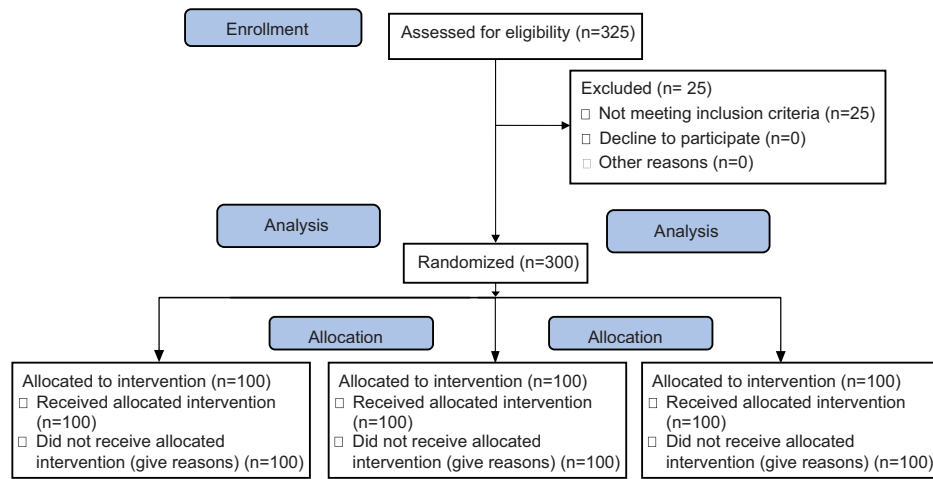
Enrollment

Assessed for eligibility (n=325)

Excluded (n= 25)
□ Not meeting inclusion criteria (n=25)
□ Decline to participate (n=0)
□ Other reasons (n=0)

Analysis

Analysis

Randomized (n=300)

Allocation

Allocation

Allocated to intervention (n=100)
□ Received allocated intervention (n=100)
□ Did not receive allocated intervention (give reasons) (n=100)

Allocated to intervention (n=100)
□ Received allocated intervention (n=100)
□ Did not receive allocated intervention (give reasons) (n=100)

Allocated to intervention (n=100)
□ Received allocated intervention (n=100)
□ Did not receive allocated intervention (give reasons) (n=100)